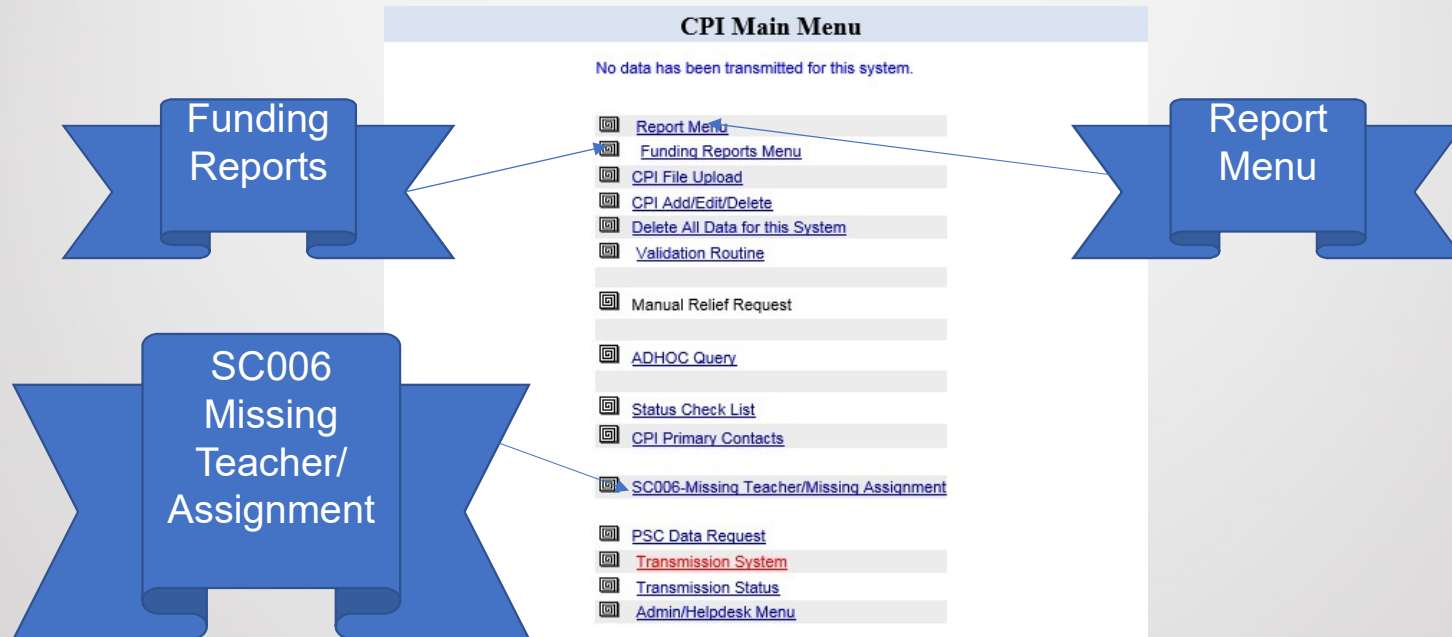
CPI Main Menu

No data has been transmitted for this system.

Funding Reports

Report Menu

Report Menu
Funding Reports Menu
CPI File Upload
CPI Add/Edit/Delete
Delete All Data for this System
Validation Routine

Manual Relief Request

ADHOC Query

Status Check List
CPI Primary Contacts

SC006 Missing Teacher/ Assignment

SC006-Missing Teacher/Missing Assignment

PSC Data Request
Transmission System
Transmission Status
Admin/Helpdesk Menu